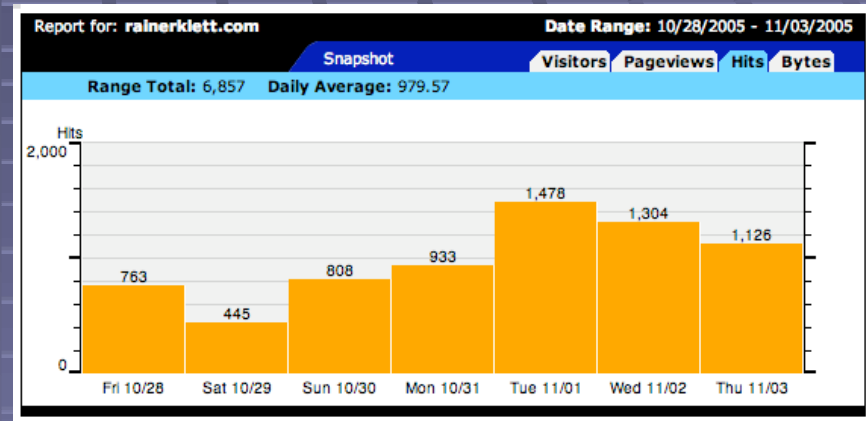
Report for: rainerklett.com

Date Range: 10/28/2005 - 11/03/2005

Snapshot

Visitors Pageviews Hits Bytes

Range Total: 6,857 Daily Average: 979.57

Hits

2,000

0

| Fri 10/28 | Sat 10/29 | Sun 10/30 | Mon 10/31 | Tue 11/01 | Wed 11/02 | Thu 11/03 |
|---|---|---|---|---|---|---|
| 763 | 445 | 808 | 933 | 1,478 | 1,304 | 1,126 |